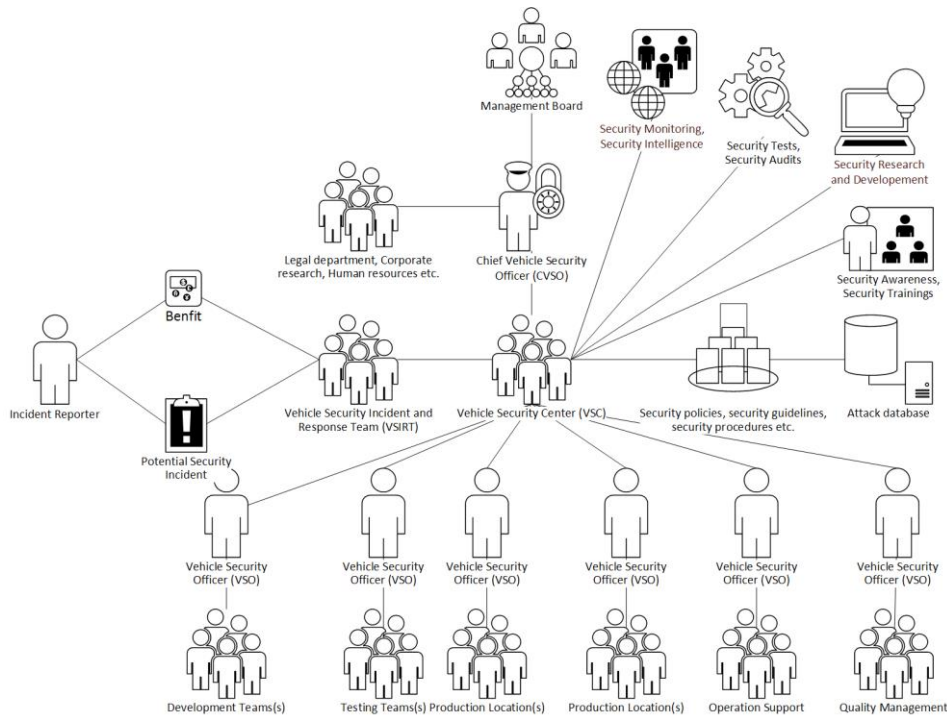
Management Board

Security Monitoring, Security Intelligence

Security Tests, Security Audits

Security Research and Developement

Legal department, Corporate research, Human resources etc.

Chief Vehicle Security Officer (CVSO)

Security Awareness, Security Trainings

Benfit

Incident Reporter

Vehicle Security Incident and Response Team (VSIRT)

Vehicle Security Center (VSC)

Security policies, security guidelines, security procedures etc.

Attack database

Potential Security Incident

Vehicle Security Officer (VSO)

Vehicle Security Officer (VSO)

Vehicle Security Officer (VSO)

Vehicle Security Officer (VSO)

Vehicle Security Officer (VSO)

Vehicle Security Officer (VSO)

Development Teams(s)

Testing Teams(s)

Production Location(s)

Production Location(s)

Operation Support

Quality Management